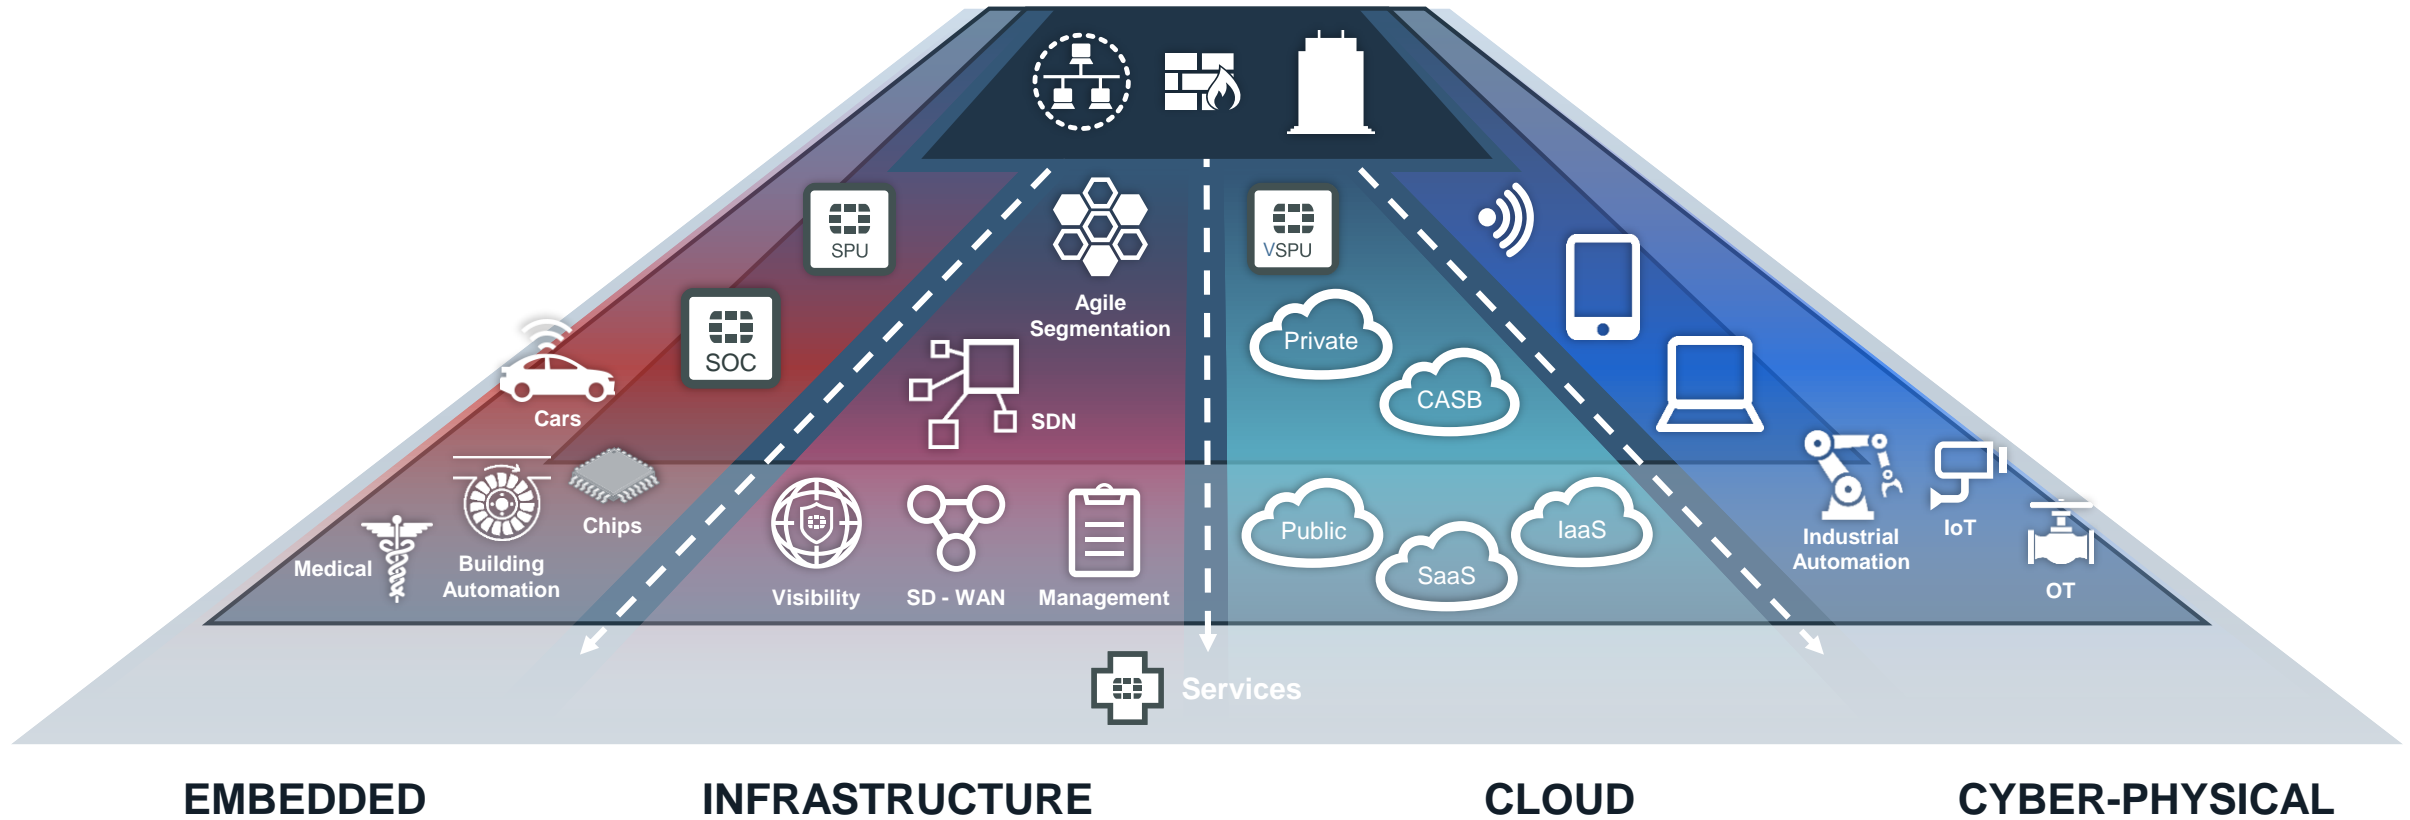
SPU

SOC

Cars

Chips

Medical

Building Automation

Agile Segmentation

SDN

Visibility

SD - WAN

Management

VSPU

Private

CASB

Public

SaaS

IaaS

Industrial Automation

IoT

OT

Services

EMBEDDED

INFRASTRUCTURE

CLOUD

CYBER-PHYSICAL